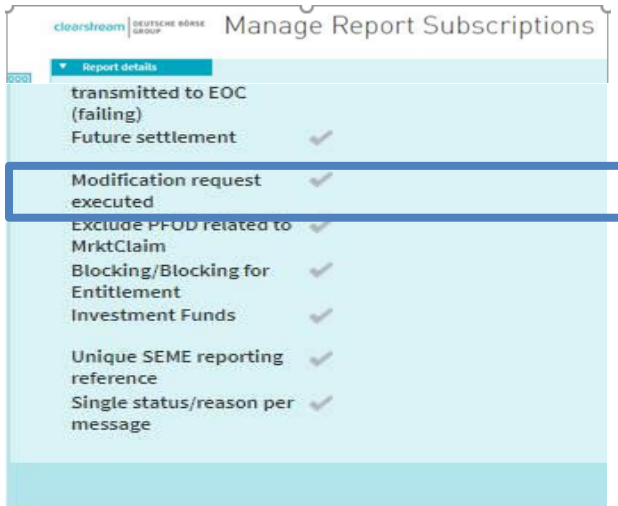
clearstream | DEUTSCHE BÖRSE GROUP Manage Report Subscriptions

Report details

transmitted to EOC (failing)
Future settlement
Modification request executed
Exclude PFOD related to MrktClaim
Blocking/Blocking for Entitlement
Investment Funds
Unique SEME reporting reference
Single status/reason per message